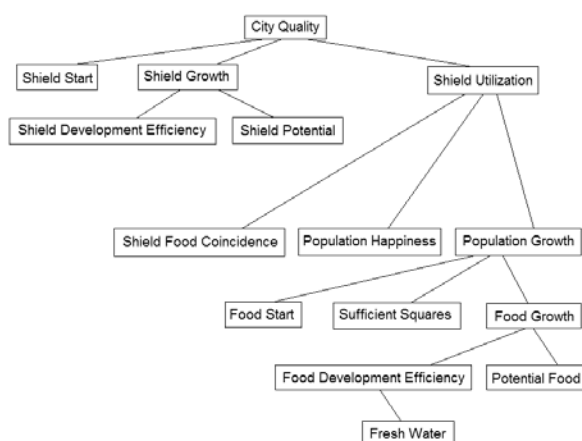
City Quality

Shield Start

Shield Growth

Shield Utilization

Shield Development Efficiency

Shield Potential

Shield Food Coincidence

Population Happiness

Population Growth

Food Start

Sufficient Squares

Food Growth

Food Development Efficiency

Potential Food

Fresh Water